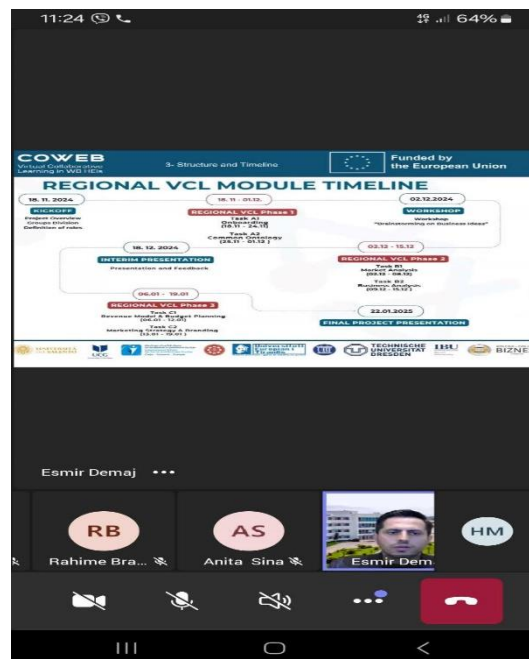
11:24 64%

COWEB
Virtual Collaborative Learning in WB HEIs
3- Structure and Timeline
Funded by the European Union

REGIONAL VCL MODULE TIMELINE

18. 11. 2024
KICKOFF
Project Overview
Groups Division
Definition of roles

18. 11. - 01.12.
REGIONAL VCL Phase 1
Task A1
Onboarding
(18.11 - 24.11)
Task A2
Common Ontology
(25.11 - 01.12)

02.12.2024
WORKSHOP
"Brainstorming on business ideas"

18. 12. 2024
INTERIM PRESENTATION
Presentation and Feedback

02.12 - 15.12
REGIONAL VCL Phase 2
Task B1
Market Analysis
(02.12 - 08.12)
Task B2
Business Analysis
(09.12 - 15.12)

06.01 - 19.01
REGIONAL VCL Phase 3
Task C1
Revenue Model & Budget Planning
(06.01 - 12.01)
Task C2
Marketing Strategy & Branding
(13.01 - 19.01)

22.01.2025
FINAL PROJECT PRESENTATION

UCG
TECHNISCHE UNIVERSITÄT DRESDEN
IBU
BIZNE

Esmir Demaj •••

RB
Rahime Bra...
AS
Anita Sina
Esmir Dem
HM